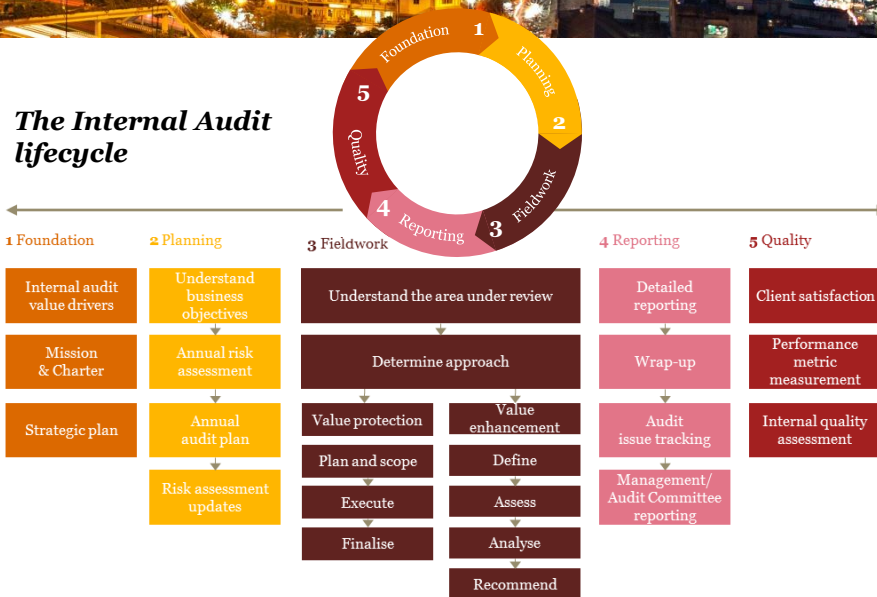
The Internal Audit lifecycle

Foundation 1
Planning
2
Fieldwork
3
Reporting
4
Quality
5

1 Foundation

Internal audit value drivers

Mission & Charter

Strategic plan

2 Planning

Understand business objectives

Annual risk assessment

Annual audit plan

Risk assessment updates

3 Fieldwork

Understand the area under review

Determine approach

Value protection

Plan and scope

Execute

Finalise

Value enhancement

Define

Assess

Analyse

Recommend

4 Reporting

Detailed reporting

Wrap-up

Audit issue tracking

Management/ Audit Committee reporting

5 Quality

Client satisfaction

Performance metric measurement

Internal quality assessment